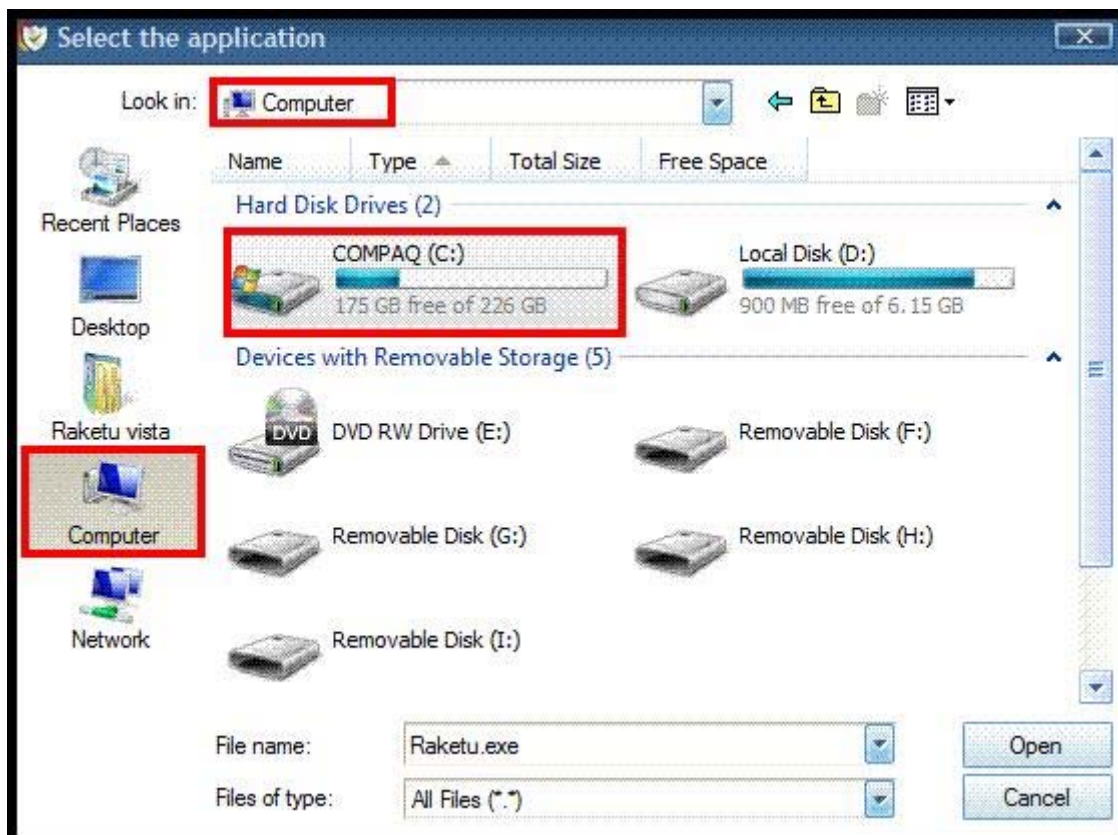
Select the application

Look in: Computer

Recent Places
Desktop
Raketu vista
Computer
Network

| Name | Type | Total Size | Free Space |
|---|---|---|---|

Hard Disk Drives (2)

COMPAQ (C:)
175 GB free of 226 GB

Local Disk (D:)
900 MB free of 6.15 GB

Devices with Removable Storage (5)

DVD
DVD RW Drive (E:)

Removable Disk (F:)

Removable Disk (G:)

Removable Disk (H:)

Removable Disk (I:)

File name: Raketu.exe

Files of type: All Files (*.*)

Open

Cancel